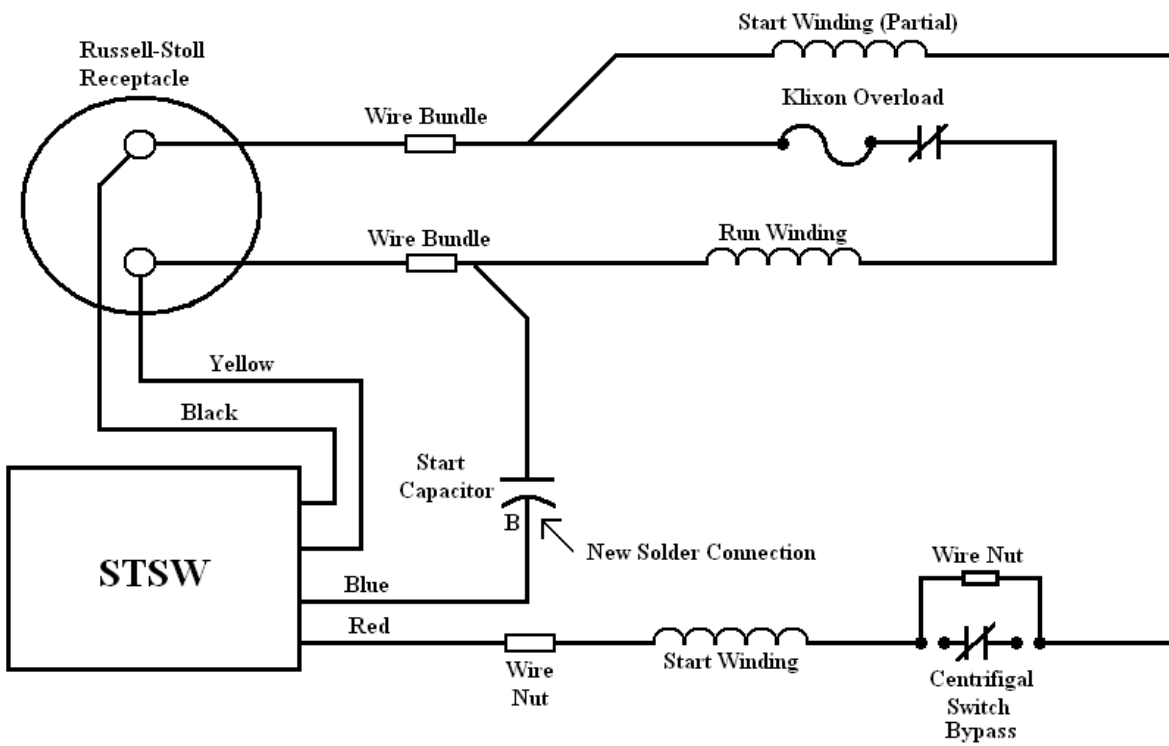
Start Winding (Partial)

Russell-Stoll Receptacle

Wire Bundle

Klixon Overload

Wire Bundle

Run Winding

Yellow

Black

Start Capacitor

B

New Solder Connection

STSW

Blue

Wire Nut

Red

Wire Nut

Start Winding

Centrifigal Switch Bypass